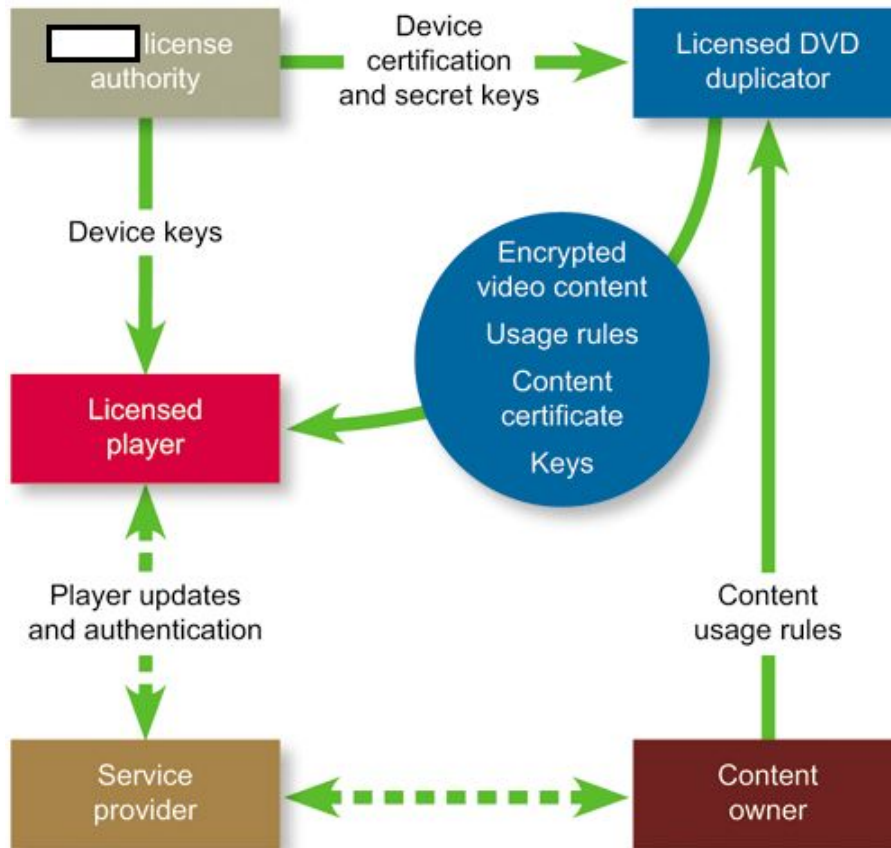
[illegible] license authority

Device certification and secret keys

Licensed DVD duplicator

Device keys

Encrypted video content

Usage rules

Content certificate

Keys

Licensed player

Player updates and authentication

Content usage rules

Service provider

Content owner